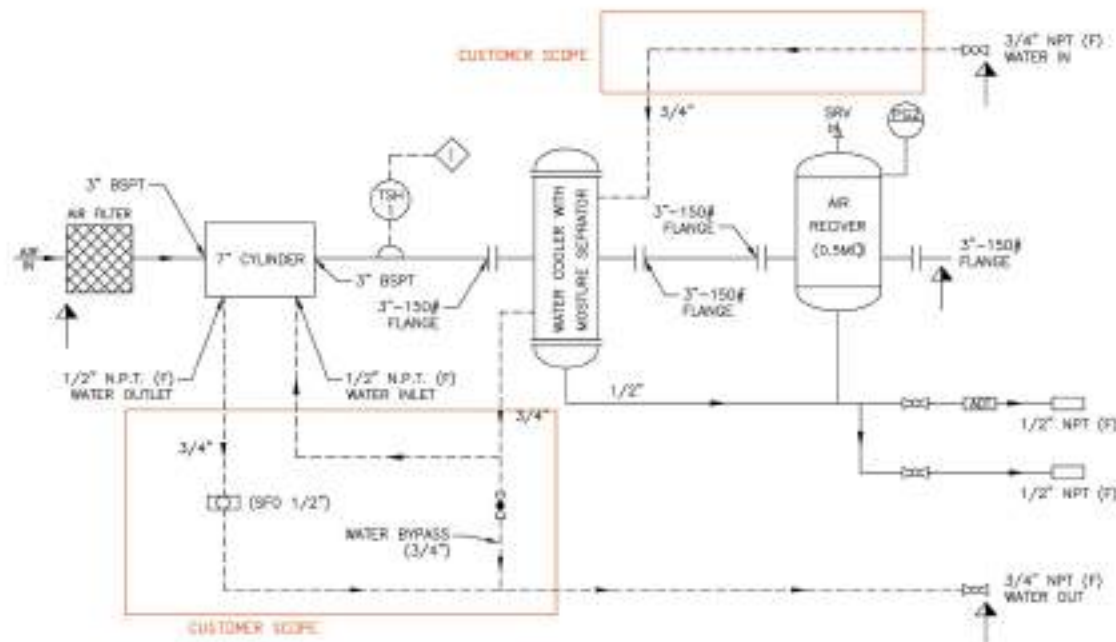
CUSTOMER SCOPE

3/4" NPT (F) WATER IN

3/4"

SRV

TSH

TSH 1

I

3" BSPT

AIR FILTER

AIR IN

7" CYLINDER

3" BSPT

3"-150# FLANGE

WATER COOLER WITH MOISTURE SEPRATOR

3"-150# FLANGE

3"-150# FLANGE

AIR RECEIVER (0.5M3)

3"-150# FLANGE

1/2" N.P.T. (F) WATER OUTLET

1/2" N.P.T. (F) WATER INLET

1/2"

3/4"

ADT

1/2" NPT (F)

3/4"

1/2" NPT (F)

(SFO 1/2")

WATER BYPASS (3/4")

3/4" NPT (F) WATER OUT

CUSTOMER SCOPE